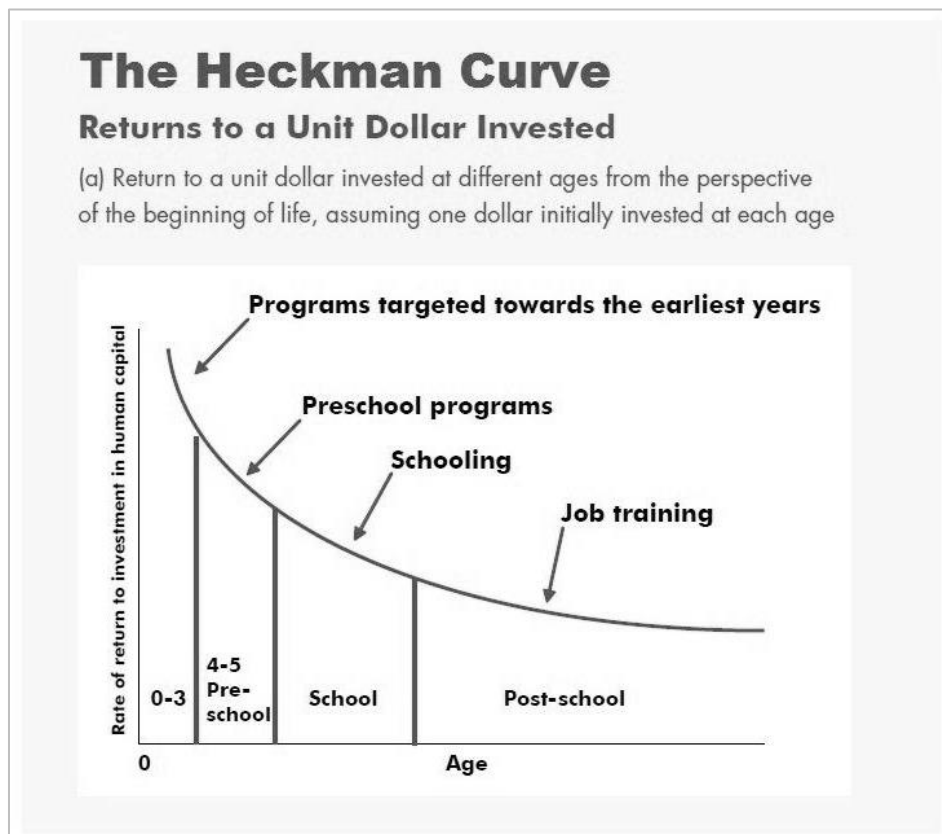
The Heckman Curve

Returns to a Unit Dollar Invested

(a) Return to a unit dollar invested at different ages from the perspective of the beginning of life, assuming one dollar initially invested at each age

Programs targeted towards the earliest years

Preschool programs

Schooling

Job training

Rate of return to investment in human capital

0-3

4-5 Pre-school

School

Post-school

0

Age